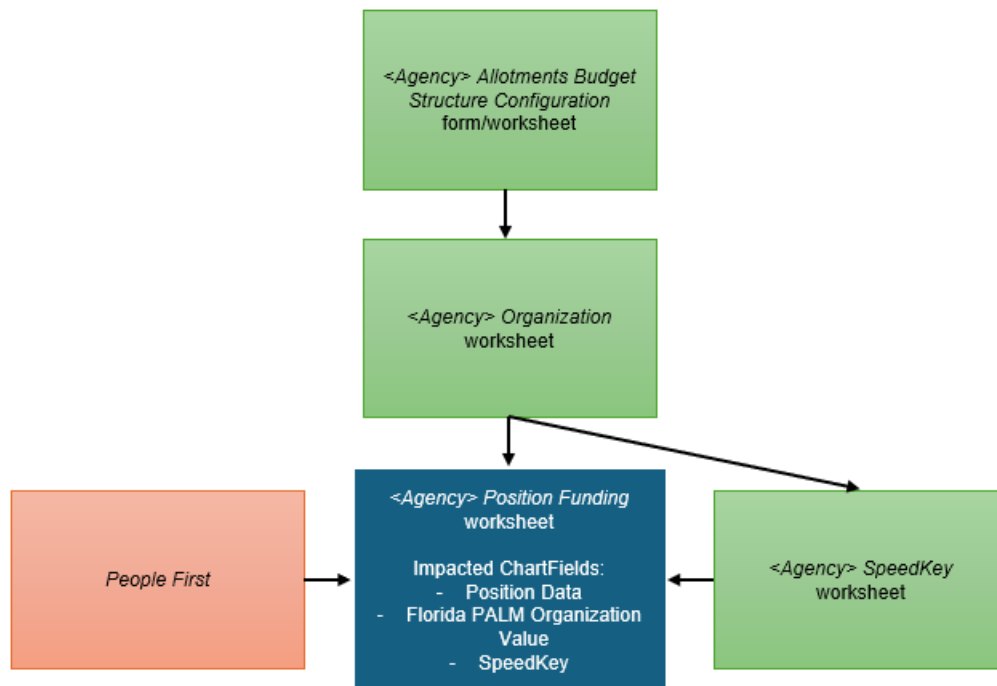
<Agency> Allotments Budget Structure Configuration form/worksheet

<Agency> Organization worksheet

People First

<Agency> Position Funding worksheet

Impacted ChartFields:
- Position Data
- Florida PALM Organization Value
- SpeedKey

<Agency> SpeedKey worksheet